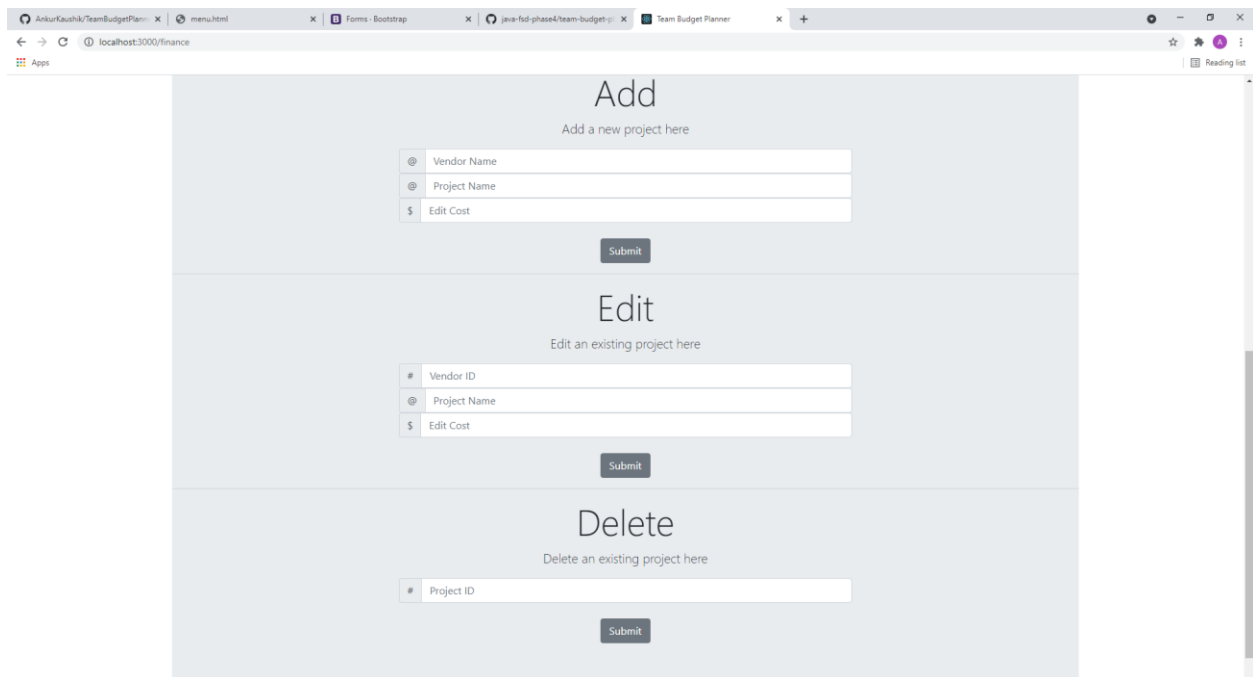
AnkurKaushik/TeamBudgetPlann ×
menu.html ×
Forms · Bootstrap ×
java-fsd-phase4/team-budget-pl ×
Team Budget Planner ×
+

localhost:3000/finance

Apps

Reading list

Add

Add a new project here

@ Vendor Name

@ Project Name

$ Edit Cost

Submit

Edit

Edit an existing project here

# Vendor ID

@ Project Name

$ Edit Cost

Submit

Delete

Delete an existing project here

# Project ID

Submit